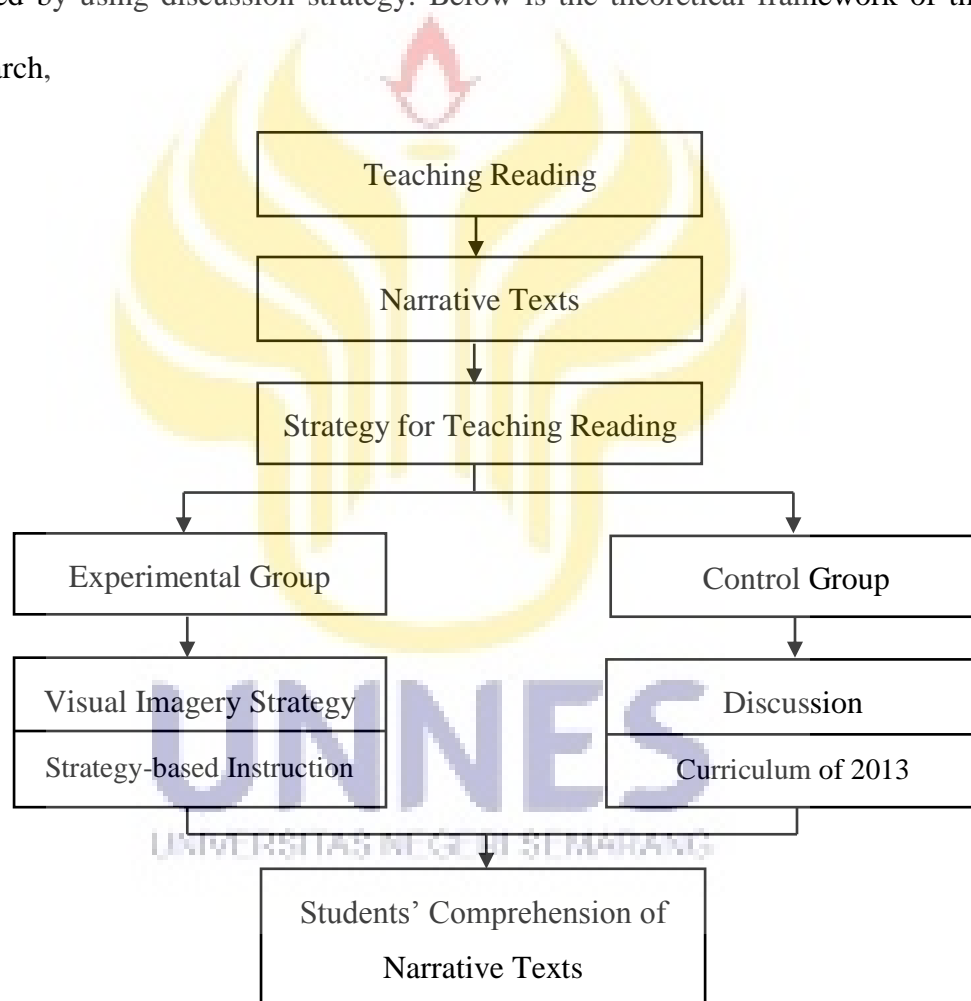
ed by using discussion strategy. Below is the theoretical framework of th

rch,

Teaching Reading

Narrative Texts

Strategy for Teaching Reading

Experimental Group

Control Group

Visual Imagery Strategy

Strategy-based Instruction

Discussion

Curriculum of 2013

UNNES

UNIVERSITAS NEGERI SEMARANG

Students' Comprehension of Narrative Texts